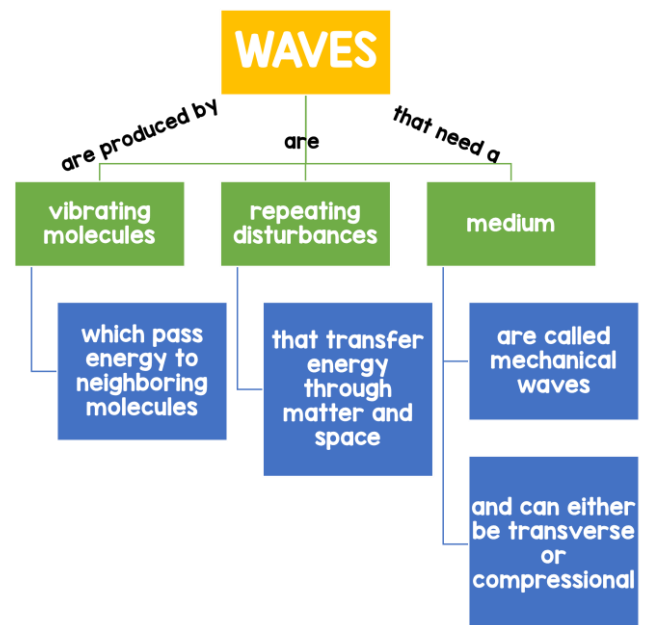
WAVES

are produced by

are

that need a

vibrating molecules

repeating disturbances

medium

which pass energy to neighboring molecules

that transfer energy through matter and space

are called mechanical waves

and can either be transverse or compressional